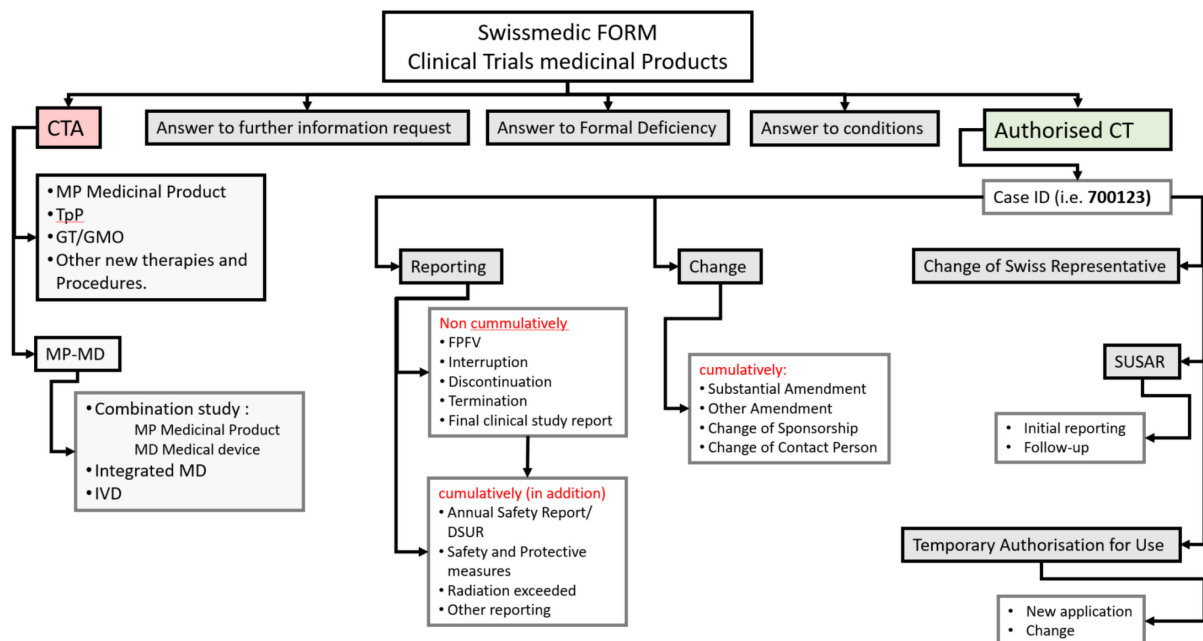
Swissmedic FORM
Clinical Trials medicinal Products

CTA

Answer to further information request

Answer to Formal Deficiency

Answer to conditions

Authorised CT

- MP Medicinal Product
- TpP
- GT/GMO
- Other new therapies and Procedures.

MP-MD

- Combination study :
MP Medicinal Product
MD Medical device
- Integrated MD
- IVD

Case ID (i.e. **700123**)

Reporting

Non cummulatively
- FPFV
- Interruption
- Discontinuation
- Termination
- Final clinical study report

cumulatively (in addition)
- Annual Safety Report/ DSUR
- Safety and Protective measures
- Radiation exceeded
- Other reporting

Change

cumulatively:
- Substantial Amendment
- Other Amendment
- Change of Sponsorship
- Change of Contact Person

Change of Swiss Representative

SUSAR

- Initial reporting
- Follow-up

Temporary Authorisation for Use

- New application
- Change